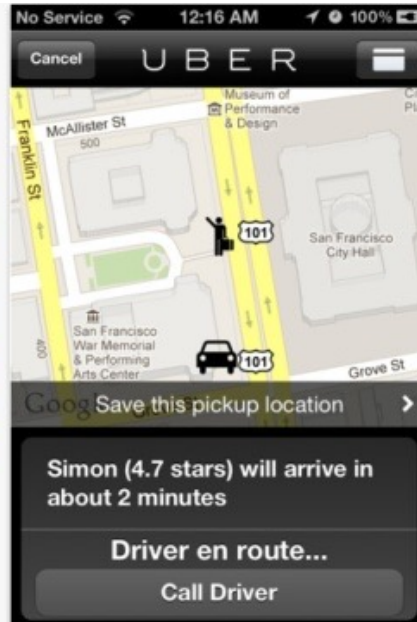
No Service 12:16 AM 100%

Cancel UBER

Museum of Performance & Design

McAllister St

500

Franklin St

101

San Francisco City Hall

San Francisco War Memorial & Performing Arts Center

400

101

Grove St

Google

Save this pickup location

Simon (4.7 stars) will arrive in about 2 minutes

Driver en route...

Call Driver